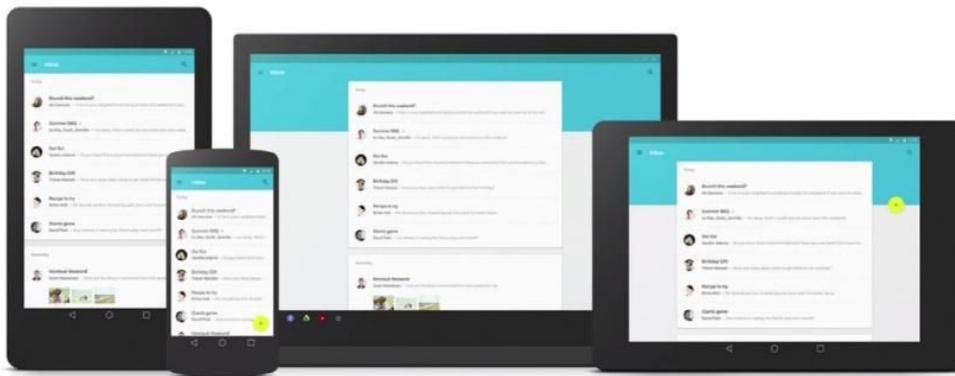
Inbox

Today

Brunch this weekend?

Summer BBQ

Oui Oui

Birthday Gift

Recipe to try

Giants game

Yesterday

Weekend Weekend

Inbox

Brunch this weekend?

Summer BBQ

Oui Oui

Birthday Gift

Recipe to try

Giants game

Inbox

Brunch this weekend?

Summer BBQ

Oui Oui

Birthday Gift

Recipe to try

Giants game

Weekend Weekend

Inbox

Today

Brunch this weekend?

Summer BBQ

Oui Oui

Birthday Gift

Recipe to try

Giants game